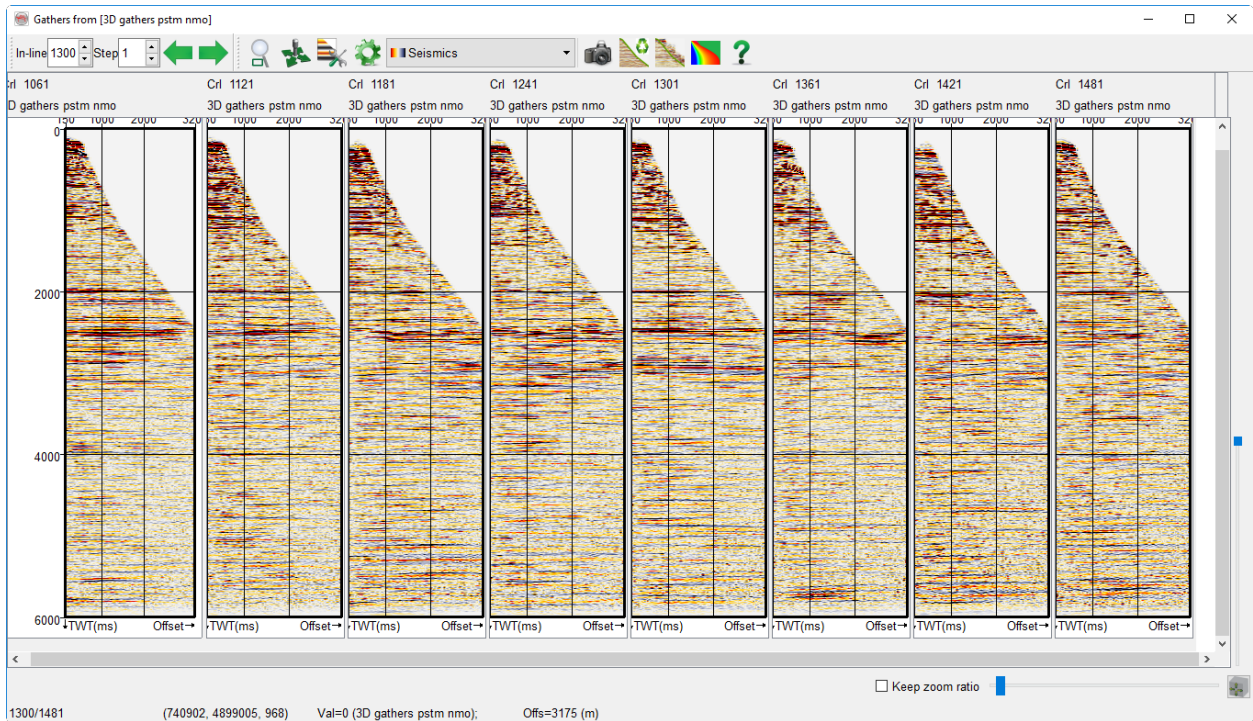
Gathers from [3D gathers pstm nmo]

In-line 1300 Step 1

Seismics

Crl 1061
3D gathers pstm nmo

Crl 1121
3D gathers pstm nmo

Crl 1181
3D gathers pstm nmo

Crl 1241
3D gathers pstm nmo

Crl 1301
3D gathers pstm nmo

Crl 1361
3D gathers pstm nmo

Crl 1421
3D gathers pstm nmo

Crl 1481
3D gathers pstm nmo

150 1000 2000 32

0
2000
4000
6000

TWT(ms) Offset→

Keep zoom ratio

1300/1481 (740902, 4899005, 968) Val=0 (3D gathers pstm nmo); Offs=3175 (m)